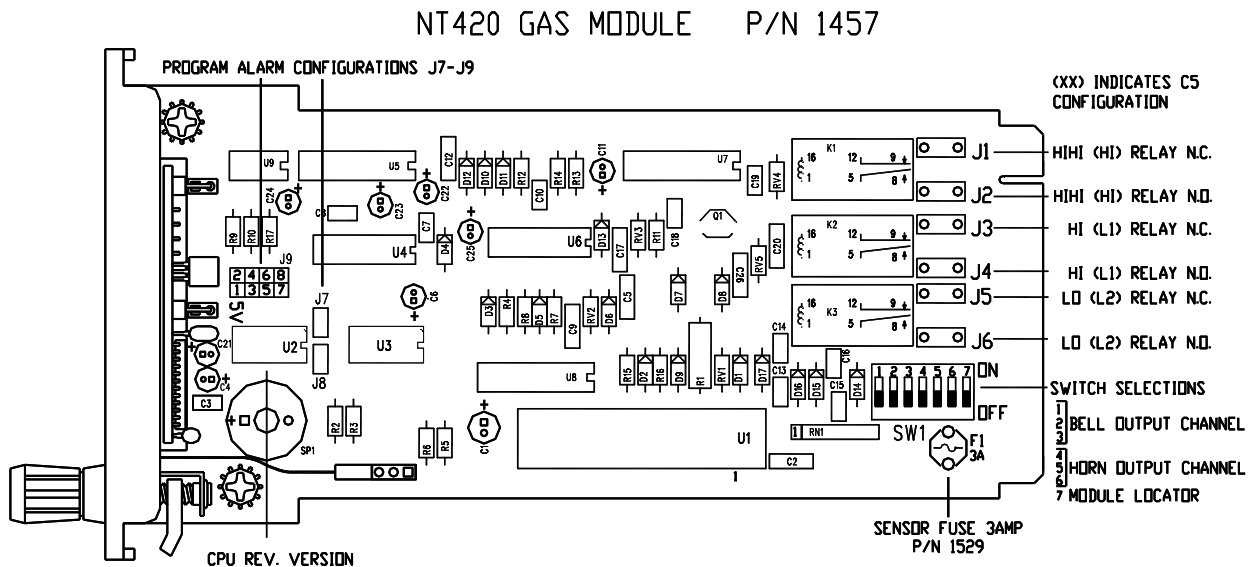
NT420 GAS MODULE P/N 1457

PROGRAM ALARM CONFIGURATIONS J7-J9

(XX) INDICATES C5 CONFIGURATION

HIHI (HI) RELAY N.C.

HIHI (HI) RELAY N.O.

HI (L1) RELAY N.C.

HI (L1) RELAY N.O.

LO (L2) RELAY N.C.

LO (L2) RELAY N.O.

SWITCH SELECTIONS

1 2 3 BELL OUTPUT CHANNEL

4 5 6 HORN OUTPUT CHANNEL

7 MODULE LOCATOR

SENSOR FUSE 3AMP P/N 1529

CPU REV. VERSION

U9 U5 U7 U4 U6 U2 U3 U8 U1 Q1 K1 K2 K3 J1 J2 J3 J4 J5 J6 J7 J8 J9 SW1 F1 3A SP1 RN1 5V ON OFF

2 4 6 8
1 3 5 7

1 2 3 4 5 6 7

C1 C2 C3 C4 C5 C6 C7 C8 C9 C10 C11 C12 C13 C14 C15 C16 C17 C18 C19 C20 C21 C22 C23 C24 C25

R1 R2 R3 R4 R5 R6 R7 R8 R9 R10 R11 R12 R13 R14 R15 R16 R17

D1 D2 D3 D4 D5 D6 D7 D8 D9 D10 D11 D12 D13 D14 D15 D16 D17

RV1 RV2 RV3 RV4 RV5 RV6

16 12 9 1 5 8